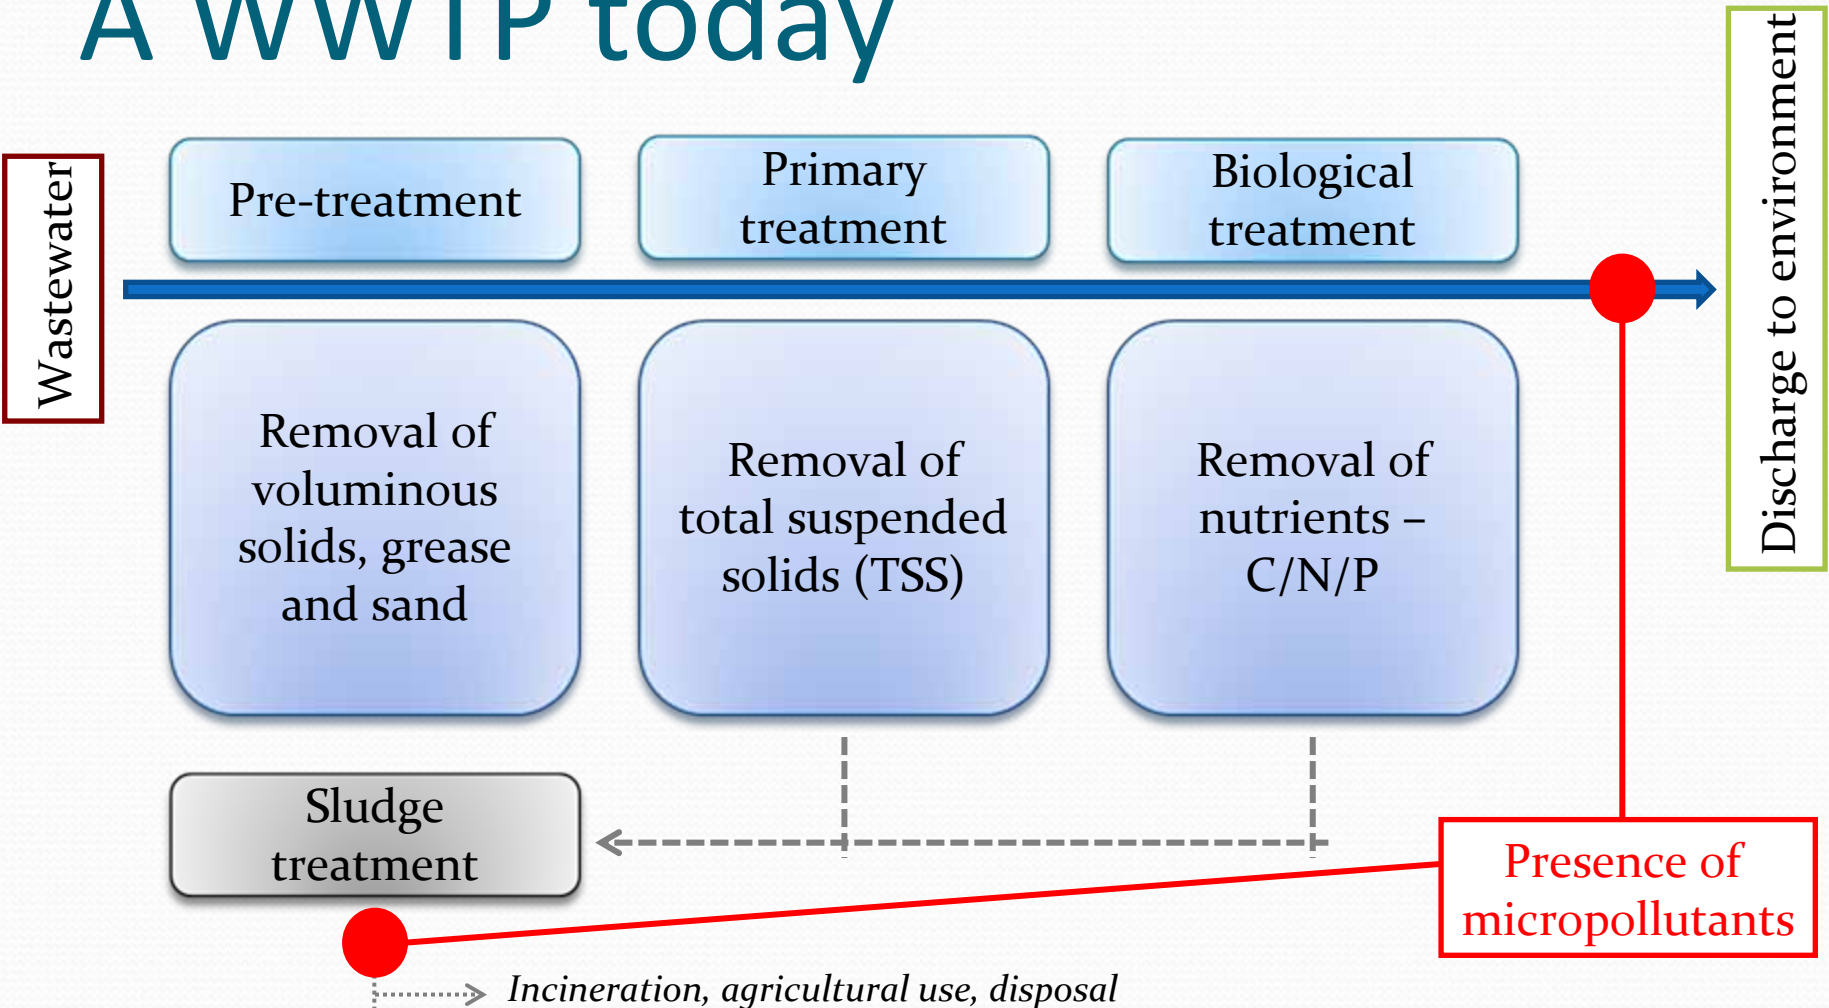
A WWTP today

Wastewater

Pre-treatment

Primary treatment

Biological treatment

Discharge to environment

Removal of voluminous solids, grease and sand

Removal of total suspended solids (TSS)

Removal of nutrients – C/N/P

Sludge treatment

Presence of micropollutants

Incineration, agricultural use, disposal